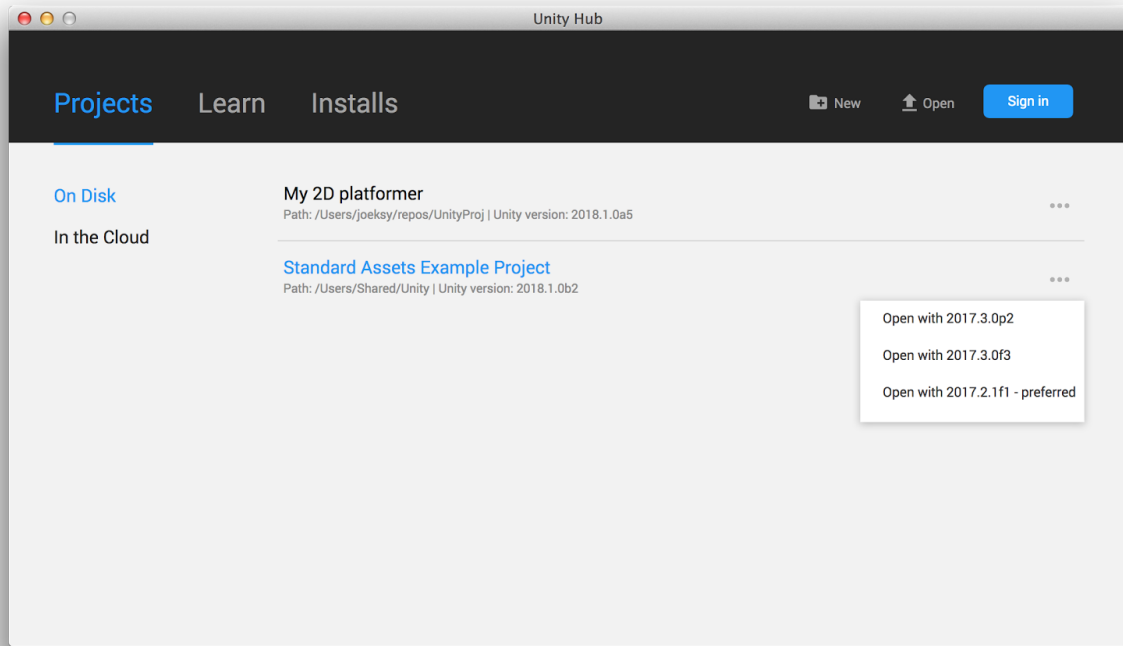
Unity Hub

Projects Learn Installs

New Open Sign in

On Disk
In the Cloud

My 2D platformer
Path: /Users/joeksy/repos/UnityProj | Unity version: 2018.1.0a5

Standard Assets Example Project
Path: /Users/Shared/Unity | Unity version: 2018.1.0b2

Open with 2017.3.0p2
Open with 2017.3.0f3
Open with 2017.2.1f1 - preferred